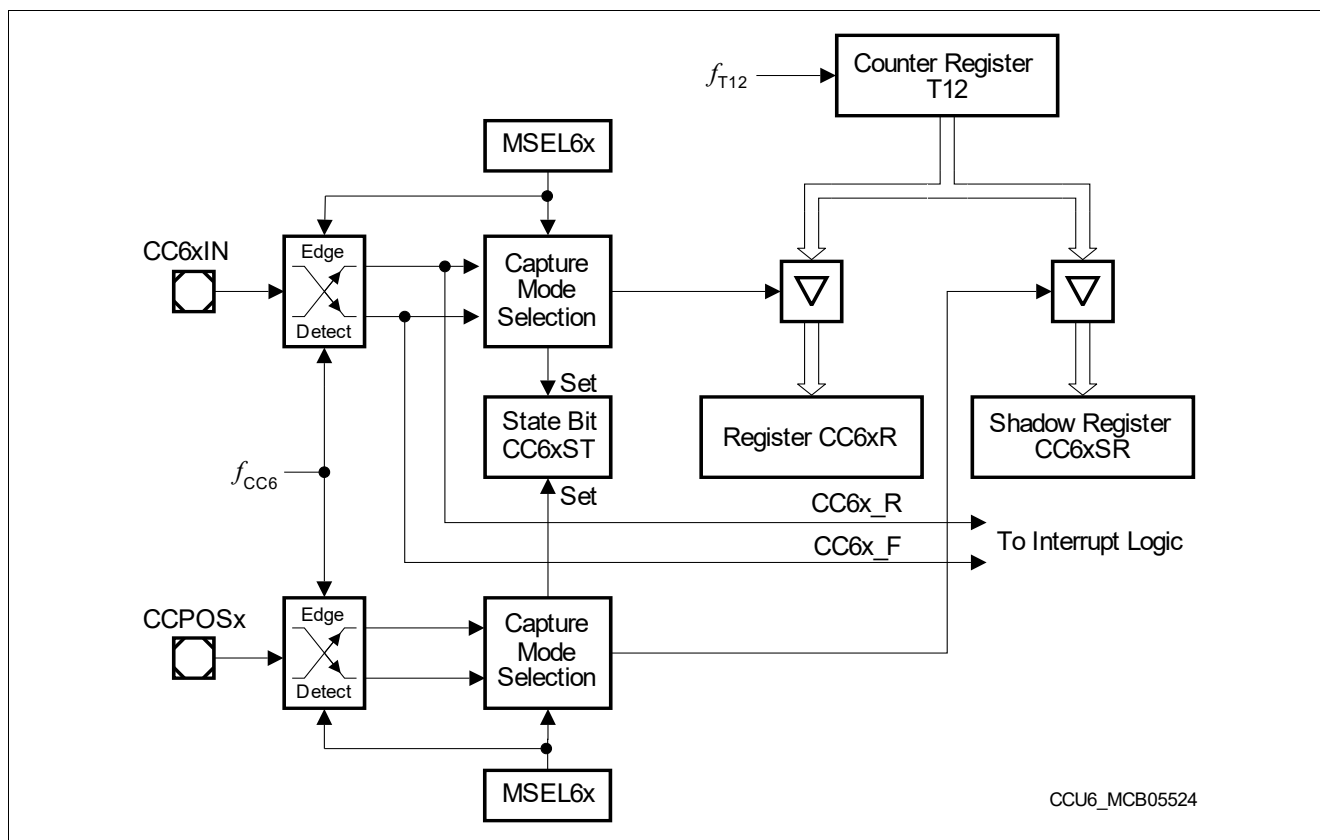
$f_{T12}$

Counter Register T12

MSEL6x

CC6xIN

Edge

Detect

Capture Mode Selection

Set

State Bit CC6xST

Set

Register CC6xR

Shadow Register CC6xSR

$f_{CC6}$

CC6x_R

CC6x_F

To Interrupt Logic

CCPOSx

Edge

Detect

Capture Mode Selection

MSEL6x

CCU6_MCB05524